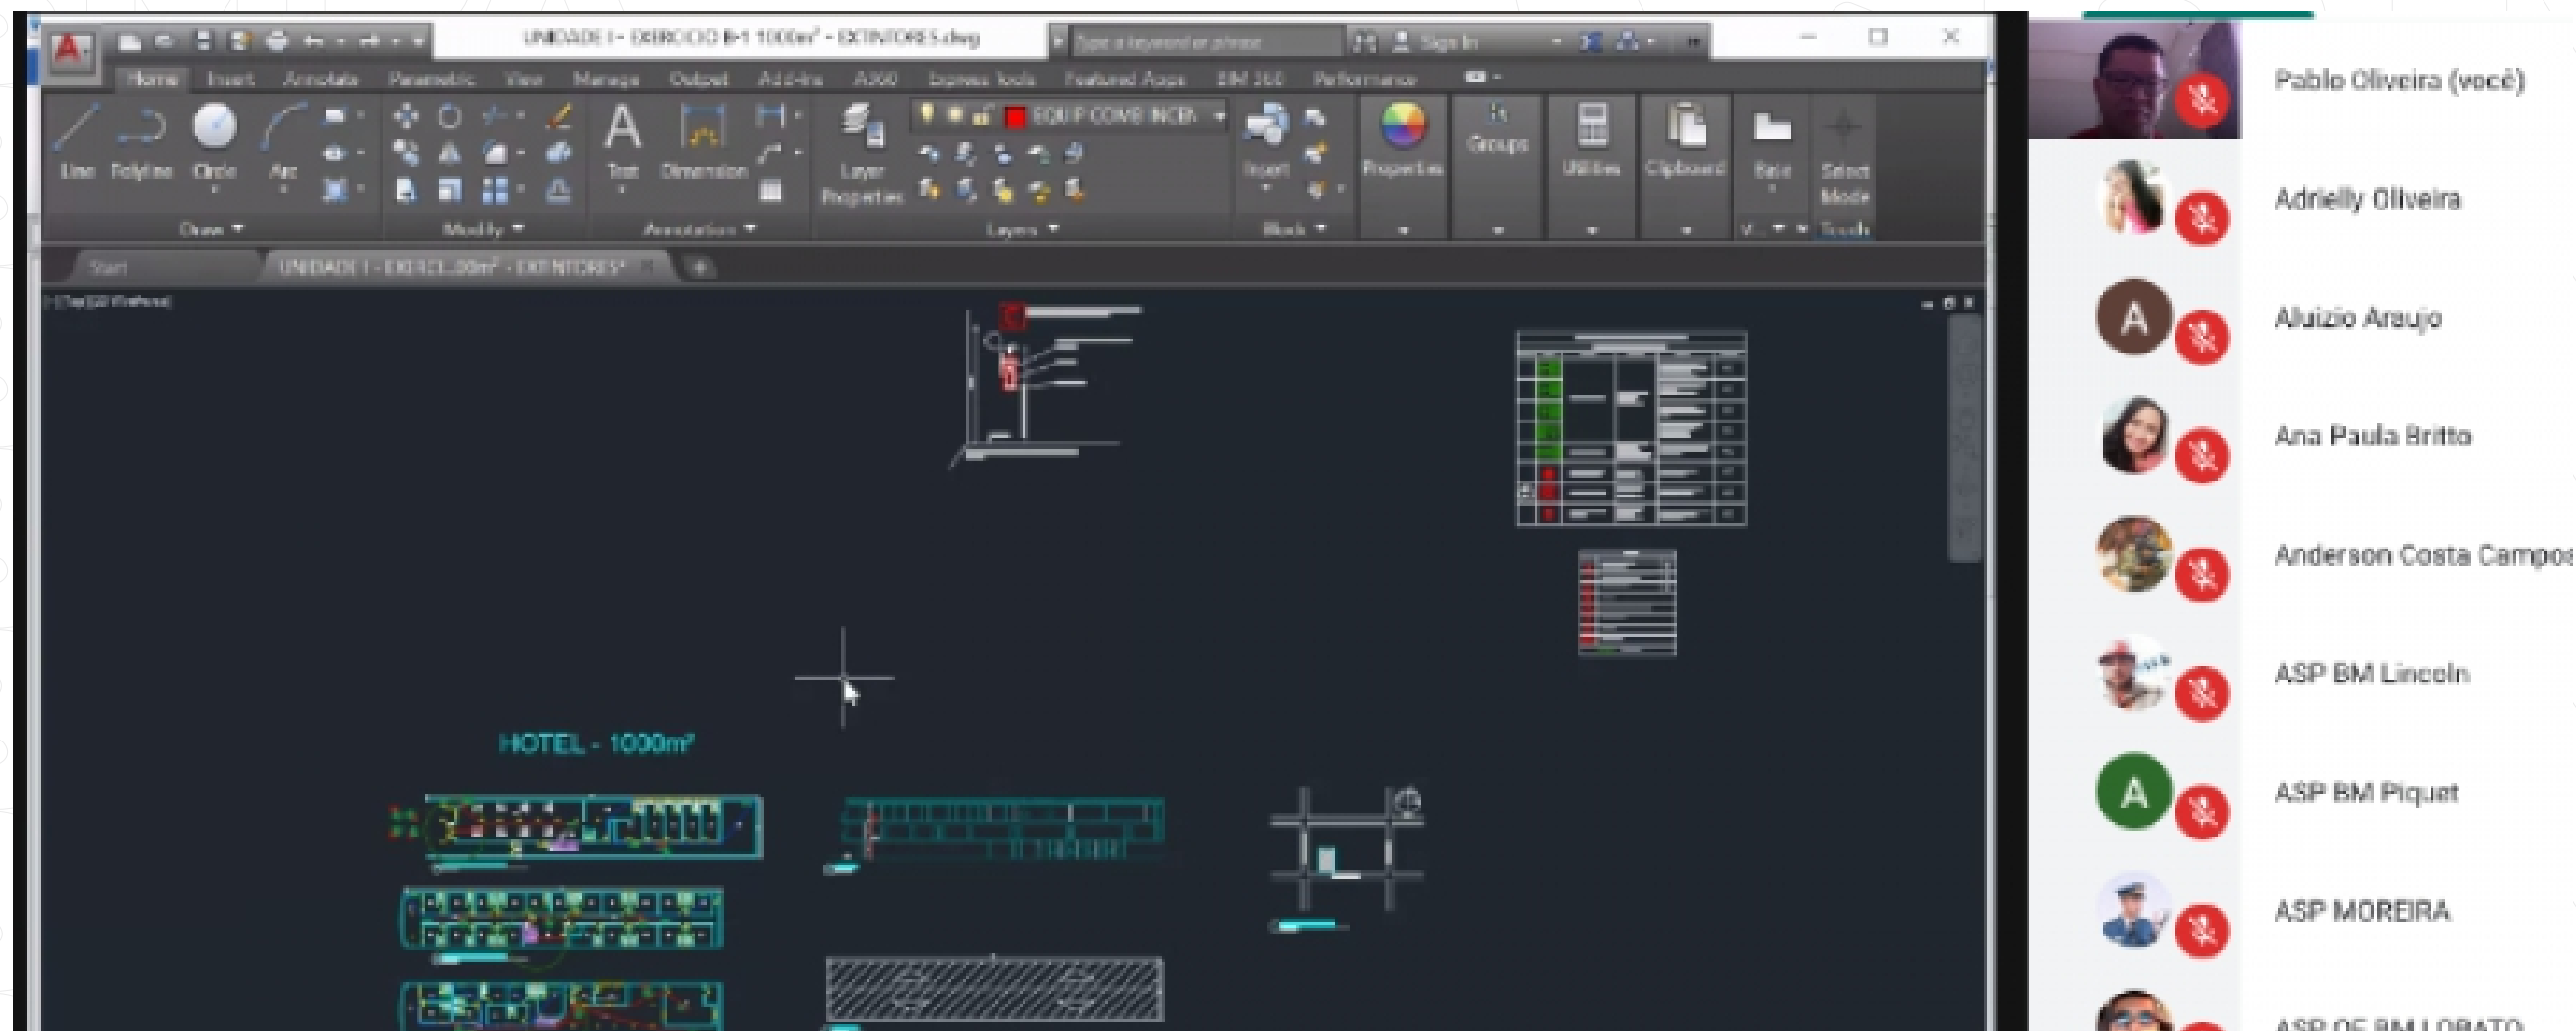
UNIDADE I - EXERCICIO B-1 1000m² - EXTINTORES.dwg

Type a keyword or phrase

Sign In

Home Insert Annotate Parametric View Manage Output Add-ins A360 Express Tools Featured Apps BIM 360 Performance

Line Polyline Circle Arc

Draw

Modify

Text Dimension

Annotation

Layer Properties

EQUIP COMB INCEN

Layers

Insert

Block

Properties

Groups

Utilities

Clipboard

Base

View

Select Mode

Touch

Start

UNIDADE I - EXERCI...00m² - EXTINTORES*

[-][Top][2D Wireframe]

HOTEL - 1000m²

Pablo Oliveira (você)

Adrielly Oliveira

A

Aluizio Araujo

Ana Paula Britto

Anderson Costa Campos

ASP BM Lincoln

A

ASP BM Piquet

ASP MOREIRA

ASP OF BM LOBATO